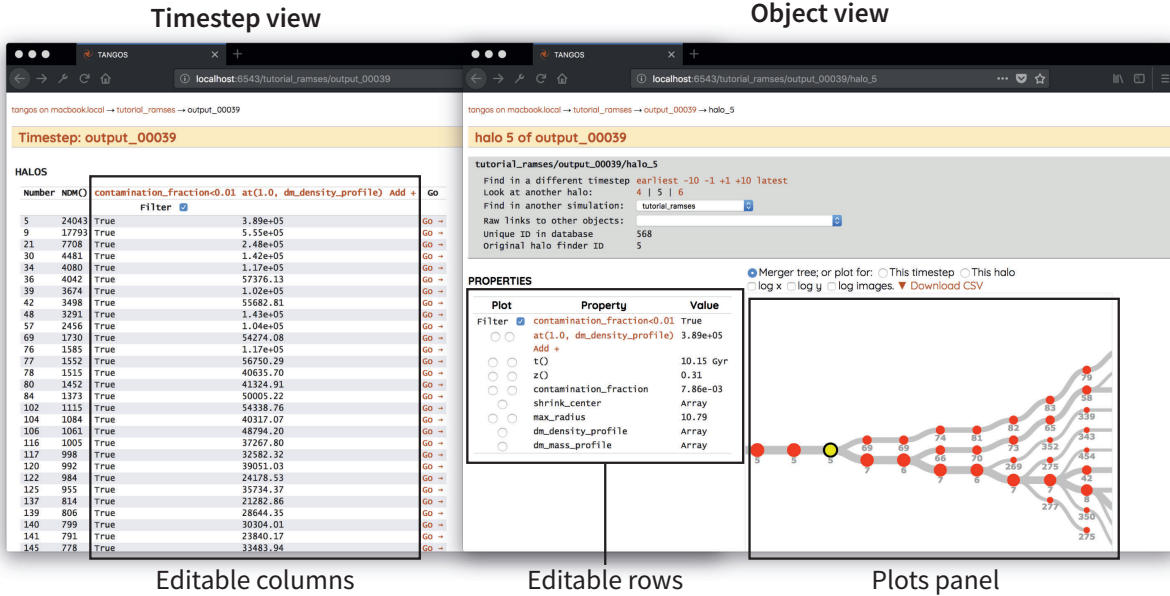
Timestep view

Object view

TANGOS

localhost:6543/tutorial_ramses/output_00039

tangos on macbook.local → tutorial_ramses → output_00039

Timestep: output_00039

HALOS

| Number | NDM() | contamination_fraction<0.01 | at(1.0, dm_density_profile) | Add + | Go |
|---|---|---|---|---|---|
| | | Filter | | | |
| 5 | 24043 | True | 3.89e+05 | | Go → |
| 9 | 17793 | True | 5.55e+05 | | Go → |
| 21 | 7708 | True | 2.48e+05 | | Go → |
| 30 | 4481 | True | 1.42e+05 | | Go → |
| 34 | 4080 | True | 1.17e+05 | | Go → |
| 36 | 4042 | True | 57376.13 | | Go → |
| 39 | 3674 | True | 1.02e+05 | | Go → |
| 42 | 3498 | True | 55682.81 | | Go → |
| 48 | 3291 | True | 1.43e+05 | | Go → |
| 57 | 2456 | True | 1.04e+05 | | Go → |
| 69 | 1730 | True | 54274.08 | | Go → |
| 76 | 1585 | True | 1.17e+05 | | Go → |
| 77 | 1552 | True | 56750.29 | | Go → |
| 78 | 1515 | True | 40635.70 | | Go → |
| 80 | 1452 | True | 41324.91 | | Go → |
| 84 | 1373 | True | 50005.22 | | Go → |
| 102 | 1115 | True | 54338.76 | | Go → |
| 104 | 1084 | True | 40317.07 | | Go → |
| 106 | 1061 | True | 48794.20 | | Go → |
| 116 | 1005 | True | 37267.80 | | Go → |
| 117 | 998 | True | 32582.32 | | Go → |
| 120 | 992 | True | 39051.03 | | Go → |
| 122 | 984 | True | 24178.53 | | Go → |
| 125 | 955 | True | 35734.37 | | Go → |
| 137 | 814 | True | 21282.86 | | Go → |
| 139 | 806 | True | 28644.35 | | Go → |
| 140 | 799 | True | 30304.01 | | Go → |
| 141 | 791 | True | 23840.17 | | Go → |
| 145 | 778 | True | 33483.94 | | Go → |

TANGOS

localhost:6543/tutorial_ramses/output_00039/halo_5

tangos on macbook.local → tutorial_ramses → output_00039 → halo_5

halo 5 of output_00039

tutorial_ramses/output_00039/halo_5
Find in a different timestep earliest -10 -1 +1 +10 latest
Look at another halo: 4 | 5 | 6
Find in another simulation: tutorial_ramses
Raw links to other objects:
Unique ID in database 568
Original halo finder ID 5

PROPERTIES

| Plot | Property | Value |
|---|---|---|
| Filter | contamination_fraction<0.01 | True |
| | at(1.0, dm_density_profile) | 3.89e+05 |
| | Add + | |
| | t() | 10.15 Gyr |
| | z() | 0.31 |
| | contamination_fraction | 7.86e-03 |
| | shrink_center | Array |
| | max_radius | 10.79 |
| | dm_density_profile | Array |
| | dm_mass_profile | Array |

Merger tree; or plot for: This timestep This halo
log x log y log images. ▼ Download CSV

5 5 5 69 69 7 6 74 81 66 70 7 6 82 73 269 7 83 65 352 275 277 79 58 339 343 454 42 8 350 275

Editable columns

Editable rows

Plots panel